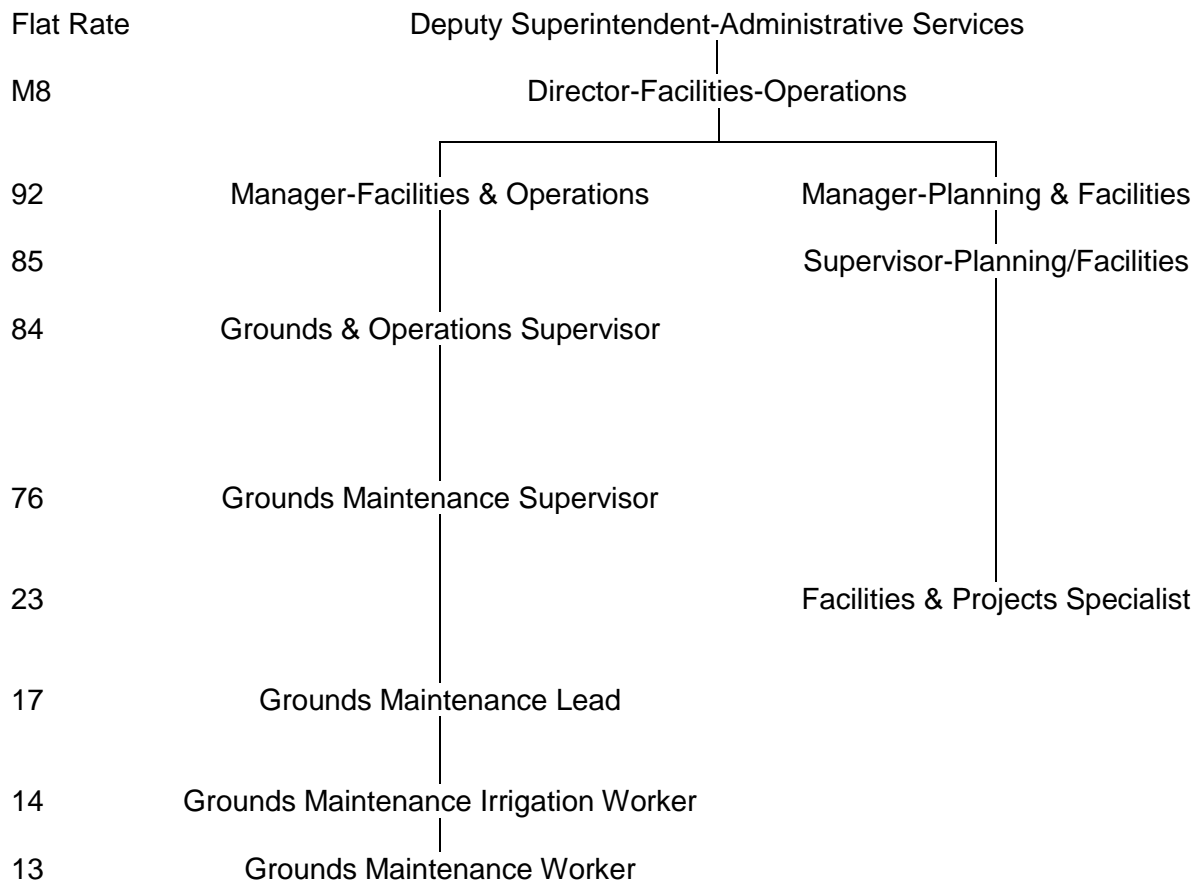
Flat Rate Deputy Superintendent-Administrative Services

M8 Director-Facilities-Operations

92 Manager-Facilities & Operations Manager-Planning & Facilities

85 Supervisor-Planning/Facilities

84 Grounds & Operations Supervisor

76 Grounds Maintenance Supervisor

23 Facilities & Projects Specialist

17 Grounds Maintenance Lead

14 Grounds Maintenance Irrigation Worker

13 Grounds Maintenance Worker